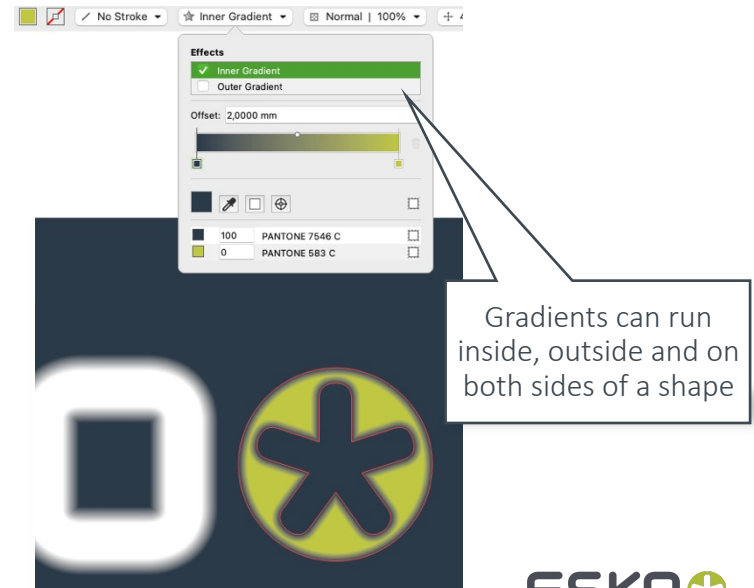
No Stroke ▾   Inner Gradient ▾   Normal | 100% ▾

Effects
Inner Gradient
Outer Gradient

Offset: 2,0000 mm

| 100 | PANTONE 7546 C |
|---|---|
| 0 | PANTONE 583 C |

Gradients can run inside, outside and on both sides of a shape